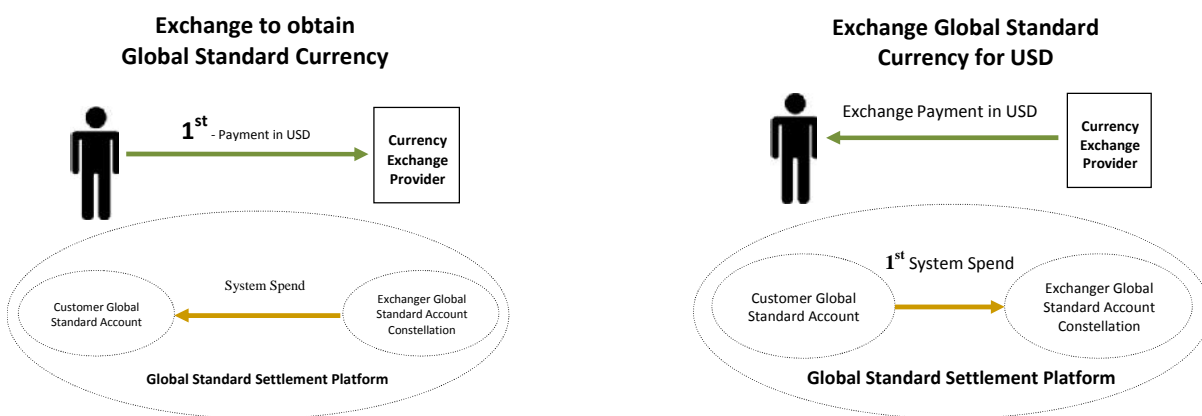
Exchange to obtain Global Standard Currency

$1^{st}$ - Payment in USD

Currency Exchange Provider

System Spend

Customer Global Standard Account

Exchanger Global Standard Account Constellation

Global Standard Settlement Platform

Exchange Global Standard Currency for USD

Exchange Payment in USD

Currency Exchange Provider

$1^{st}$ System Spend

Customer Global Standard Account

Exchanger Global Standard Account Constellation

Global Standard Settlement Platform